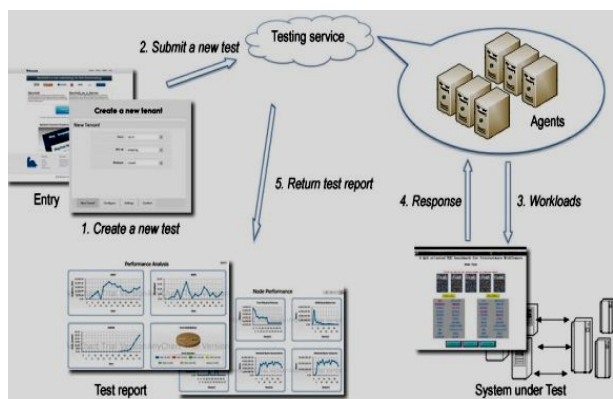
2. Submit a new test

Testing service

Agents

Create a new tenant

New Tenant

Entry

1. Create a new test

5. Return test report

4. Response

3. Workloads

Performance Analysis

Node Performance

Test report

System under Test